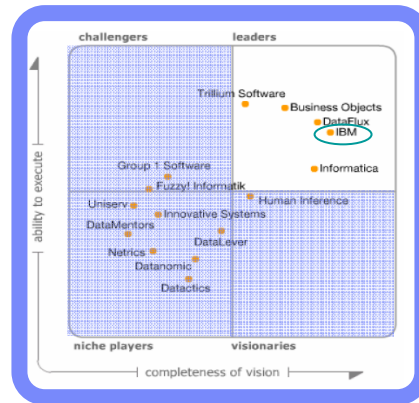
challengers

leaders

ability to execute

Trillium Software

Business Objects

DataFlux

IBM

Informatica

Group 1 Software

Fuzzy! Informatik

Human Inference

Uniserv

Innovative Systems

DataMentors

DataLever

Netrics

Datanomic

Datactics

niche players

visionaries

completeness of vision